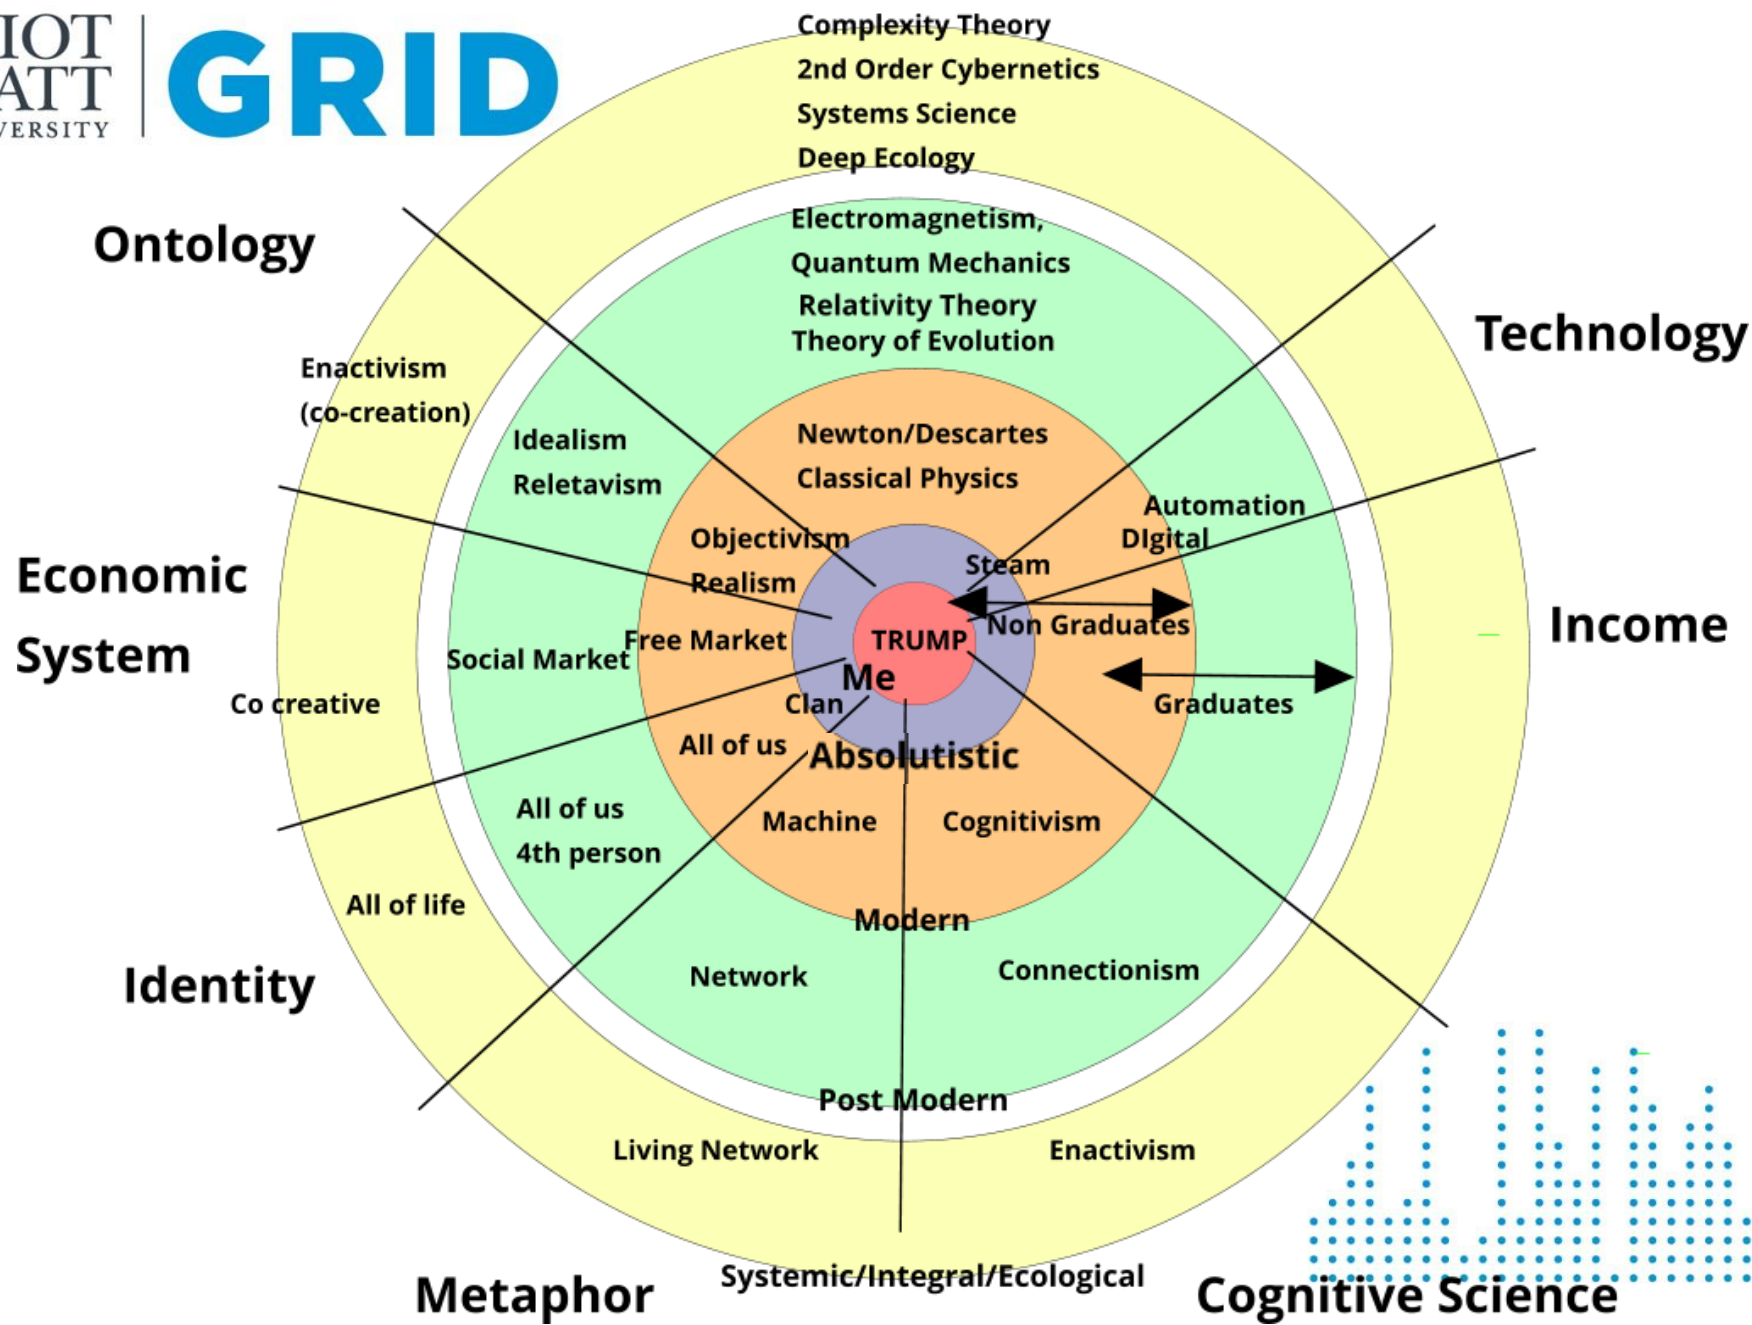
IOT
ATT
VERSITY
GRID

Complexity Theory
2nd Order Cybernetics
Systems Science
Deep Ecology

Ontology

Electromagnetism,
Quantum Mechanics
Relativity Theory
Theory of Evolution

Technology

Enactivism
(co-creation)

Idealism
Reletavism

Newton/Descartes
Classical Physics

Automation
DIgital

Objectivism
Realism

Steam

Economic
System

Social Market
Free Market

TRUMP
Me

Non Graduates

Income

Co creative

Clan

Graduates

All of us
Absolutistic

All of us
4th person

Machine
Cognitivism

All of life

Modern

Identity

Network
Connectionism

Post Modern

Living Network
Enactivism

Metaphor
Systemic/Integral/Ecological
Cognitive Science